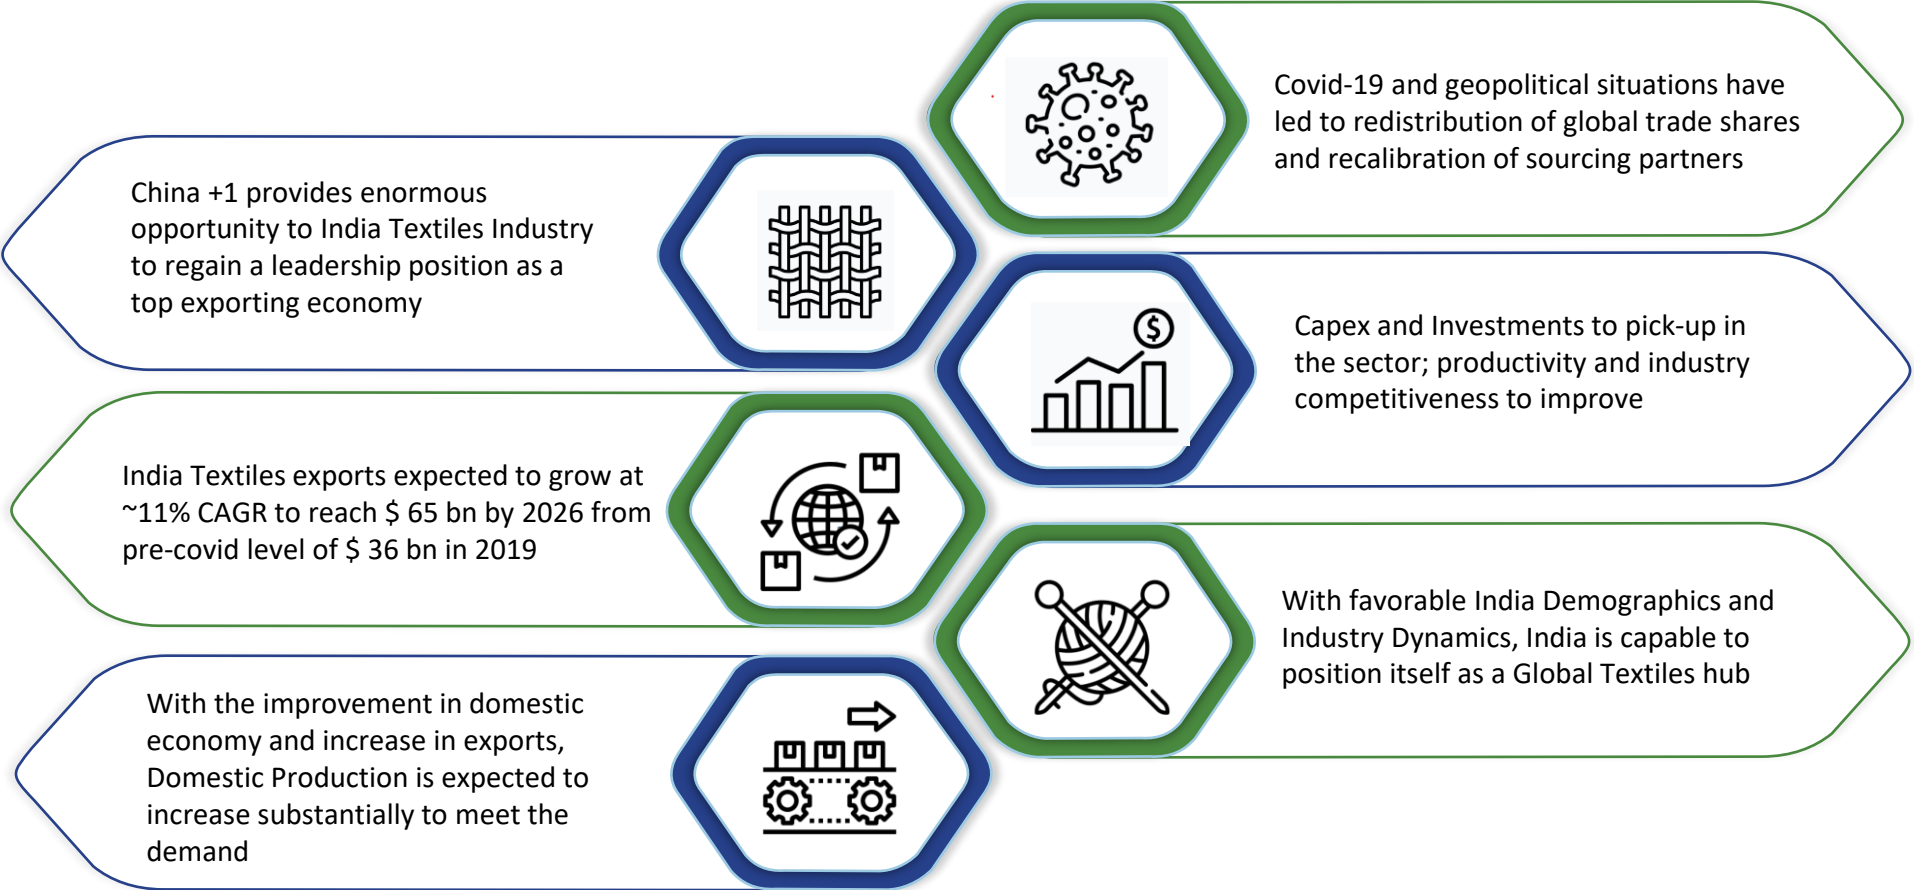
Covid-19 and geopolitical situations have led to redistribution of global trade shares and recalibration of sourcing partners

China +1 provides enormous opportunity to India Textiles Industry to regain a leadership position as a top exporting economy

Capex and Investments to pick-up in the sector; productivity and industry competitiveness to improve

India Textiles exports expected to grow at ~11% CAGR to reach $ 65 bn by 2026 from pre-covid level of $ 36 bn in 2019

With favorable India Demographics and Industry Dynamics, India is capable to position itself as a Global Textiles hub

With the improvement in domestic economy and increase in exports, Domestic Production is expected to increase substantially to meet the demand